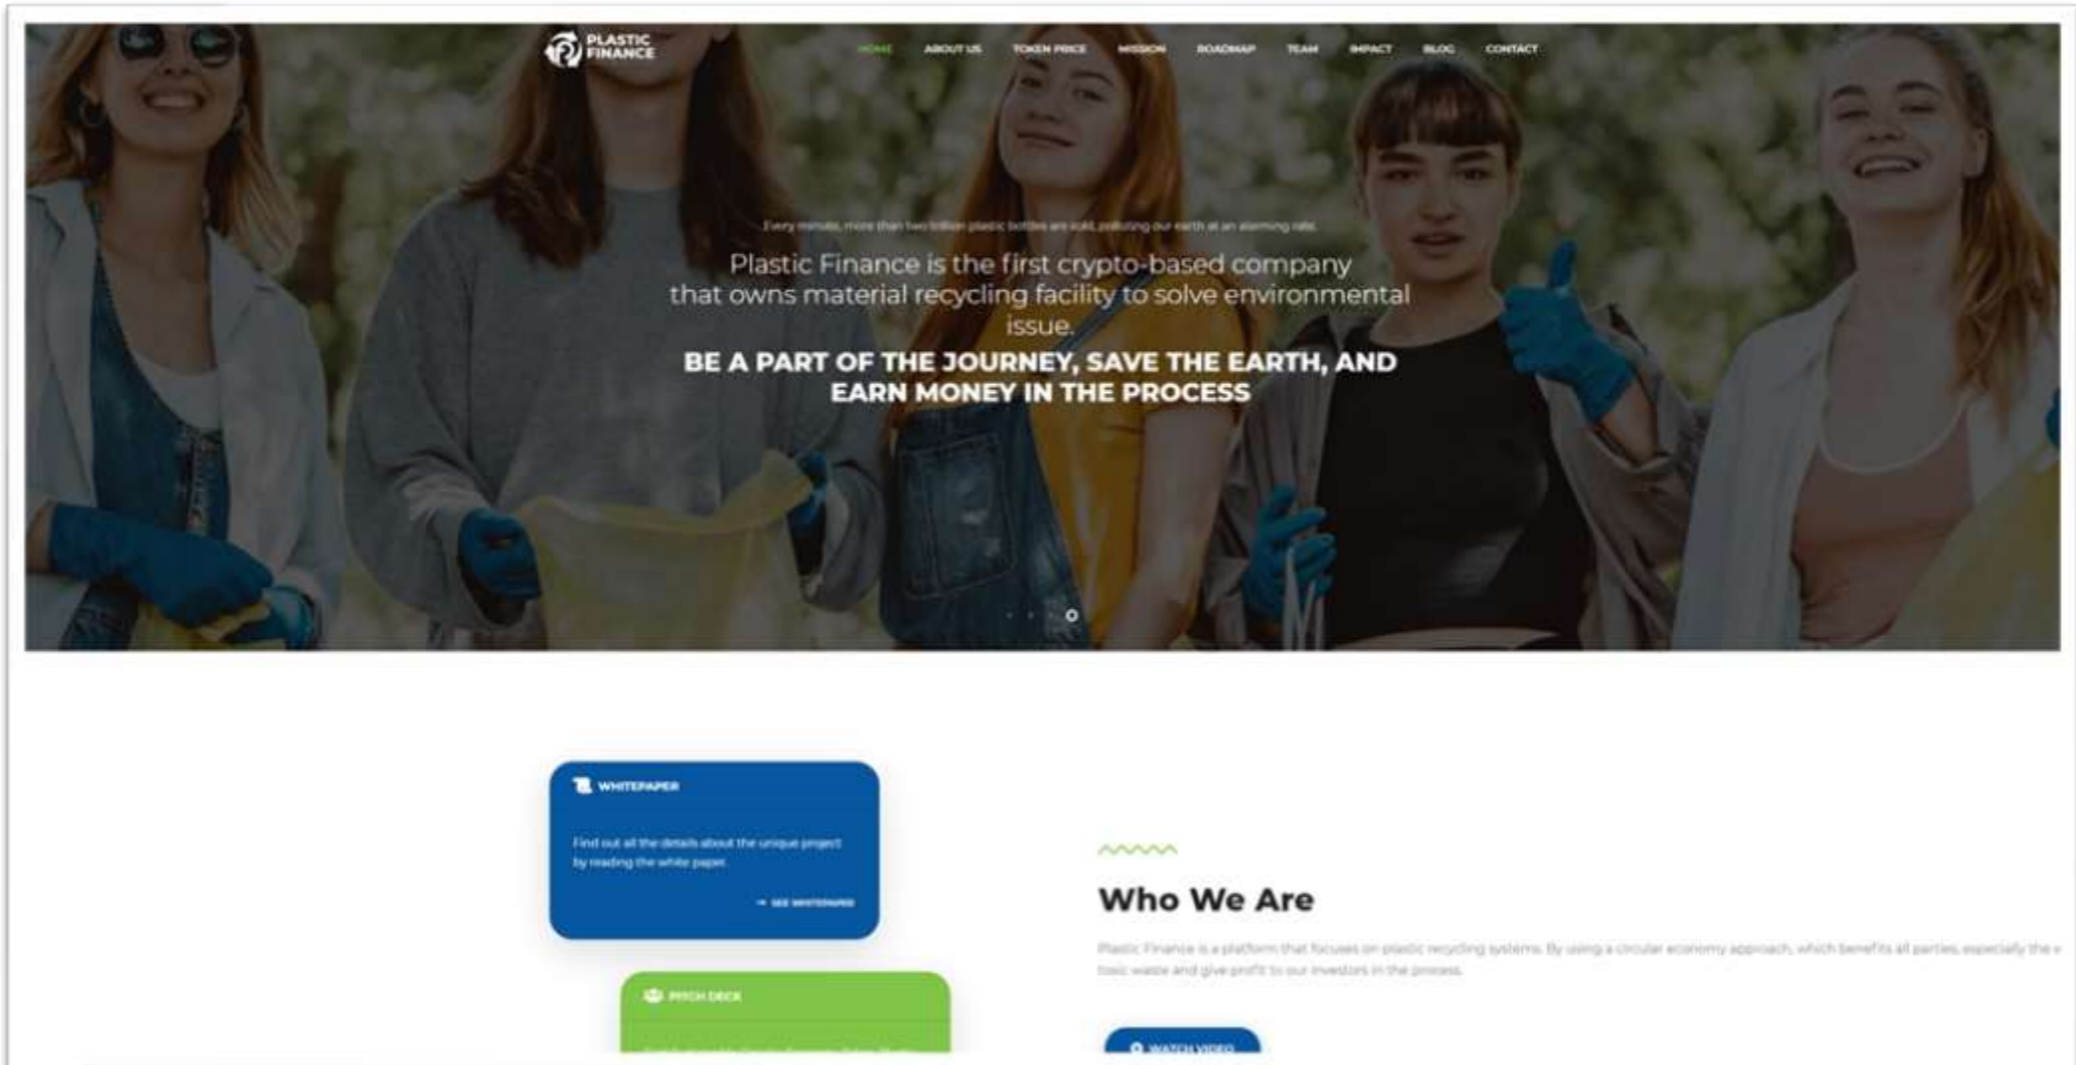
PLASTIC FINANCE

HOME ABOUT US TOKEN PRICE MISSION ROADMAP TEAM IMPACT BLOG CONTACT

Every minute, more than two billion plastic bottles are sold, polluting our earth at an alarming rate.

Plastic Finance is the first crypto-based company that owns material recycling facility to solve environmental issue.

BE A PART OF THE JOURNEY, SAVE THE EARTH, AND EARN MONEY IN THE PROCESS

WHITEPAPER

Find out all the details about the unique project by reading the white paper.

SEE WHITEPAPER

PITCH DECK

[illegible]

Who We Are

Plastic Finance is a platform that focuses on plastic recycling systems. By using a circular economy approach, which benefits all parties, especially the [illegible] toxic waste and give profit to our investors in the process.

WATCH VIDEO